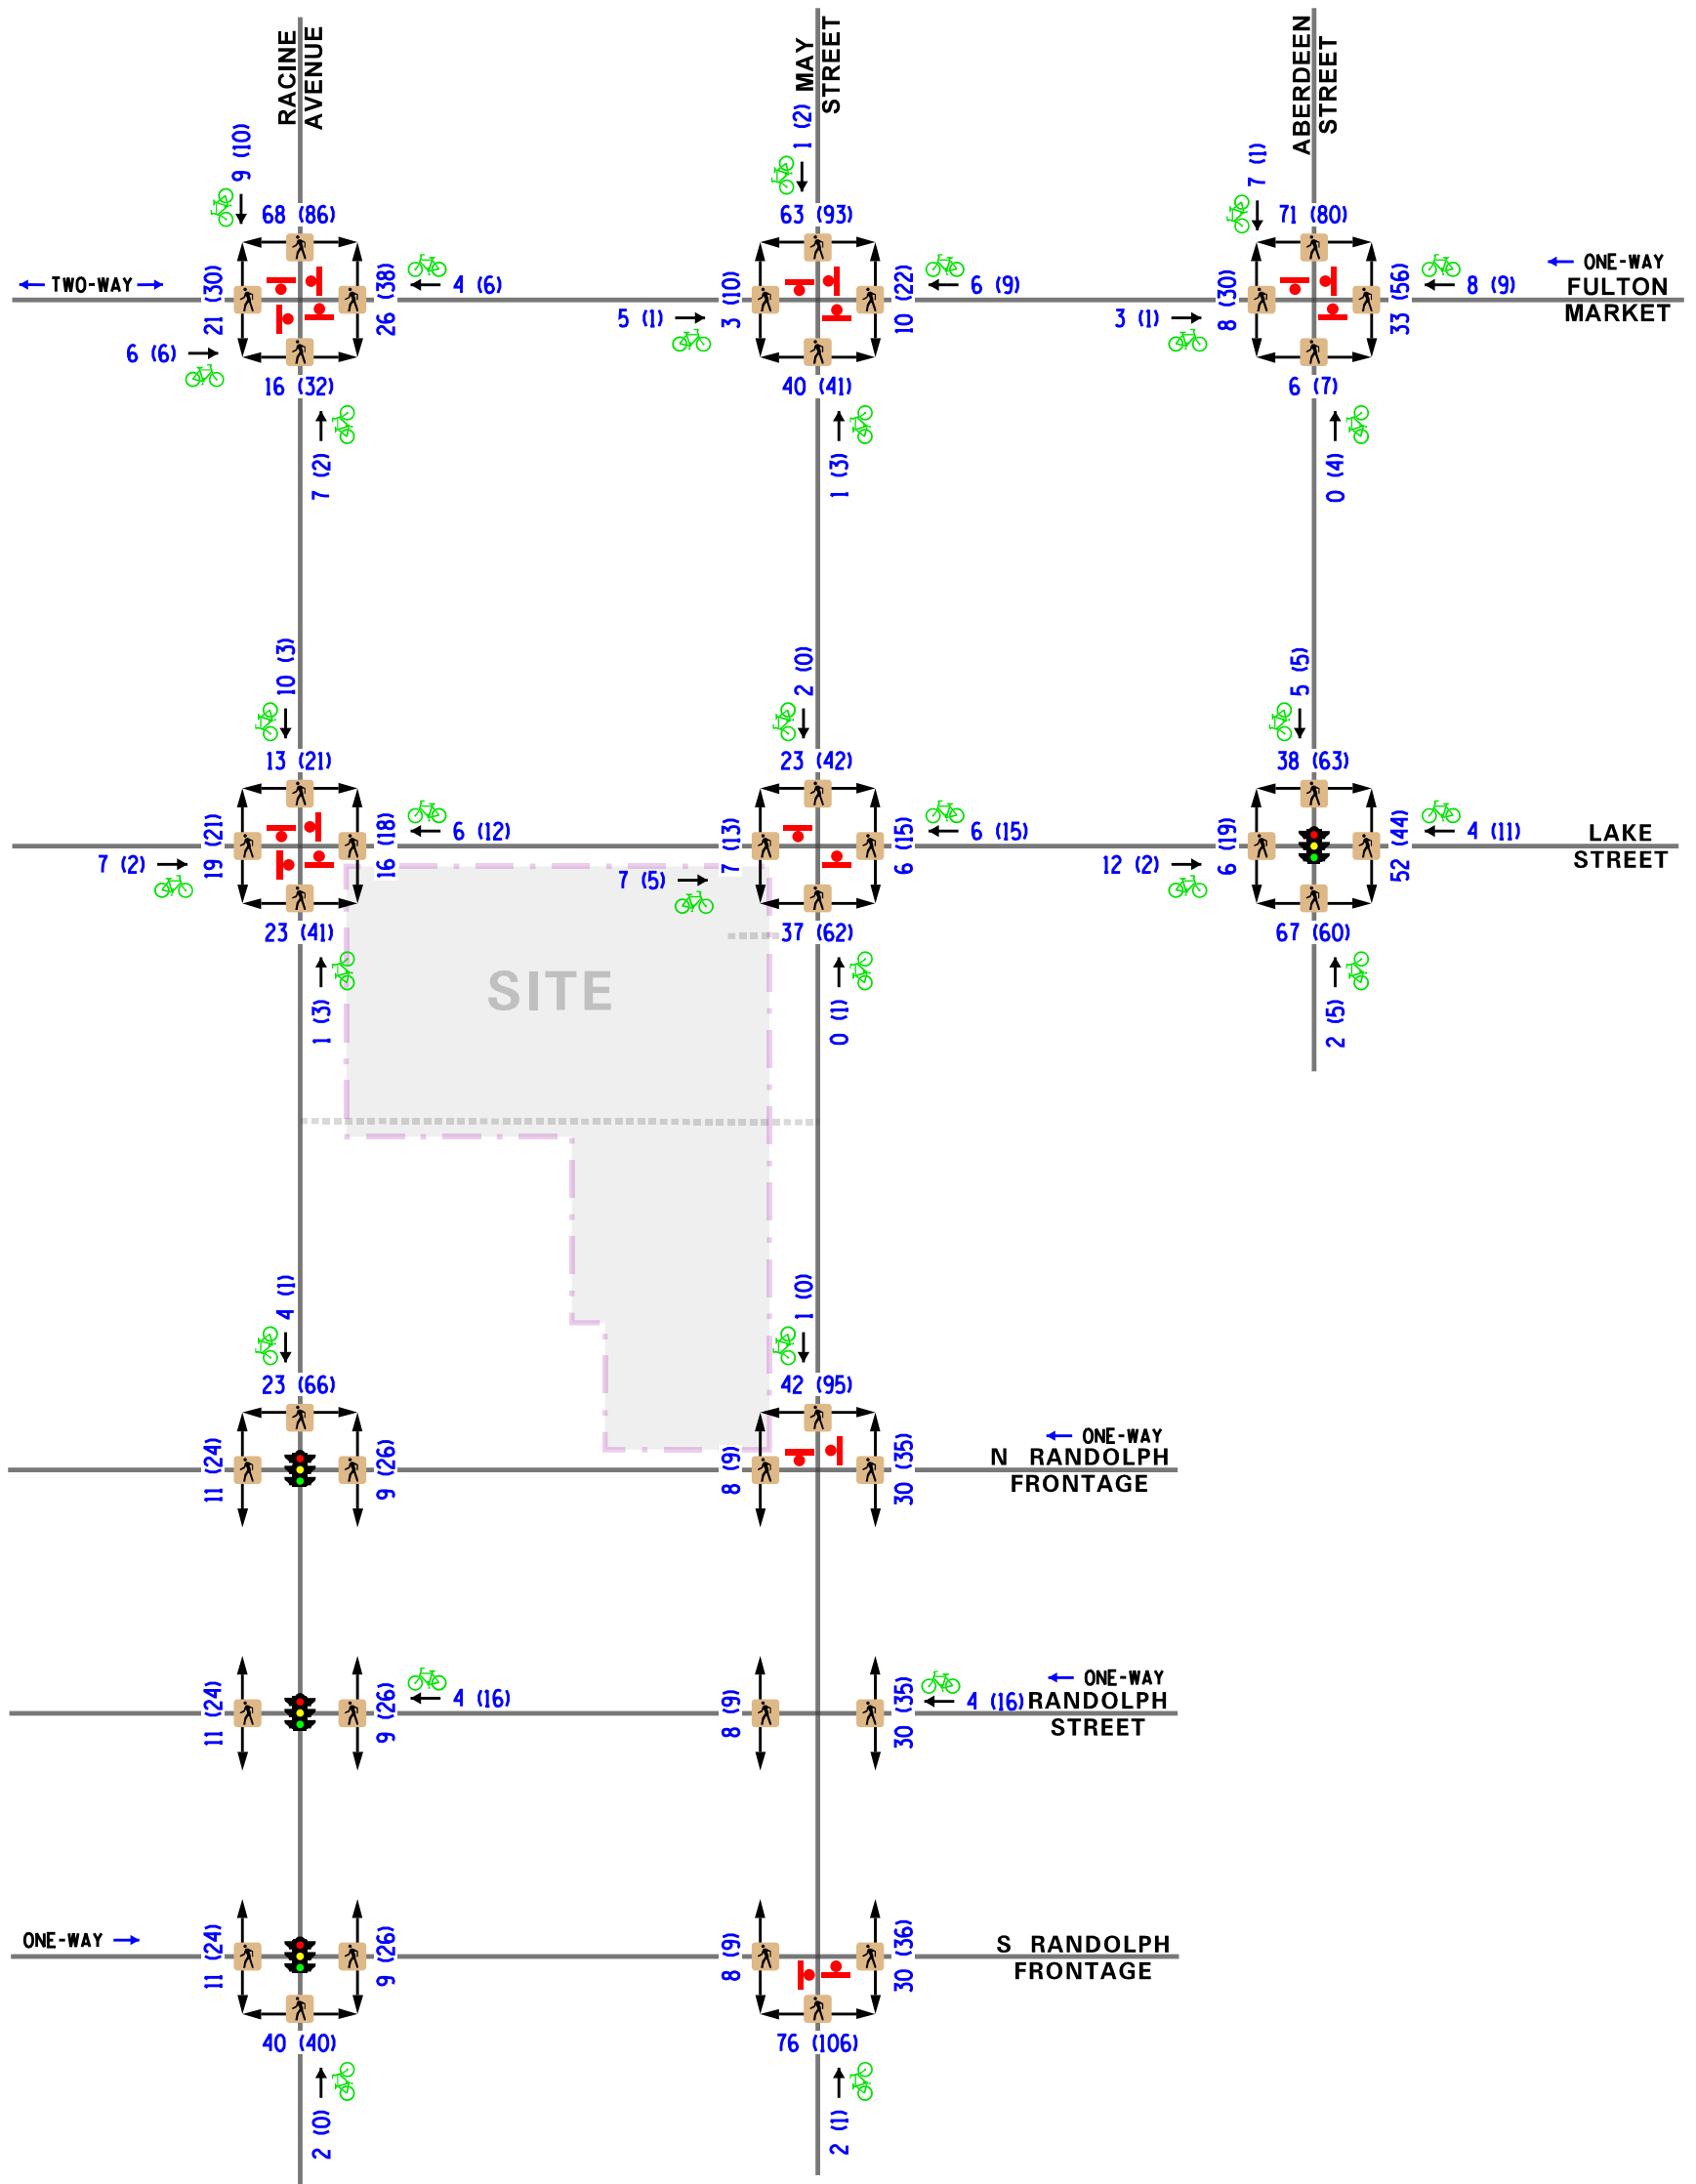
RACINE AVENUE

MAY STREET

ABERDEEN STREET

TWO-WAY

ONE-WAY
FULTON MARKET

LAKE STREET

ONE-WAY
N RANDOLPH FRONTAGE

ONE-WAY
RANDOLPH STREET

ONE-WAY

S RANDOLPH FRONTAGE

SITE

9 (10)
68 (86)
21 (30)
26 (38)
4 (6)
6 (6)
16 (32)
7 (2)

1 (2)
63 (93)
3 (10)
10 (22)
6 (9)
5 (1)
40 (41)
1 (3)

7 (1)
71 (80)
8 (30)
33 (56)
8 (9)
3 (1)
6 (7)
0 (4)

10 (3)
13 (21)
19 (21)
16 (18)
6 (12)
7 (2)
23 (41)
1 (3)

2 (0)
23 (42)
7 (13)
6 (15)
6 (15)
7 (5)
37 (62)
0 (1)

5 (5)
38 (63)
6 (19)
52 (44)
4 (11)
12 (2)
67 (60)
2 (5)

4 (1)
23 (66)
11 (24)
9 (26)

1 (0)
42 (95)
8 (9)
30 (35)

11 (24)
9 (26)
4 (16)
8 (9)
30 (35)
4 (16)

11 (24)
9 (26)
40 (40)
2 (0)

8 (9)
30 (36)
76 (106)
2 (1)